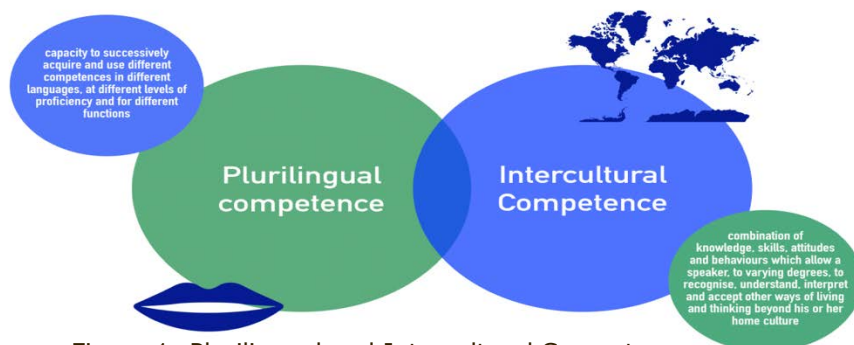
capacity to successively acquire and use different competences in different languages, at different levels of proficiency and for different functions

Plurilingual competence

Intercultural Competence

combination of knowledge, skills, attitudes and behaviours which allow a speaker, to varying degrees, to recognise, understand, interpret and accept other ways of living and thinking beyond his or her home culture

Figure 1: Plurilingual and Intercultural Competence